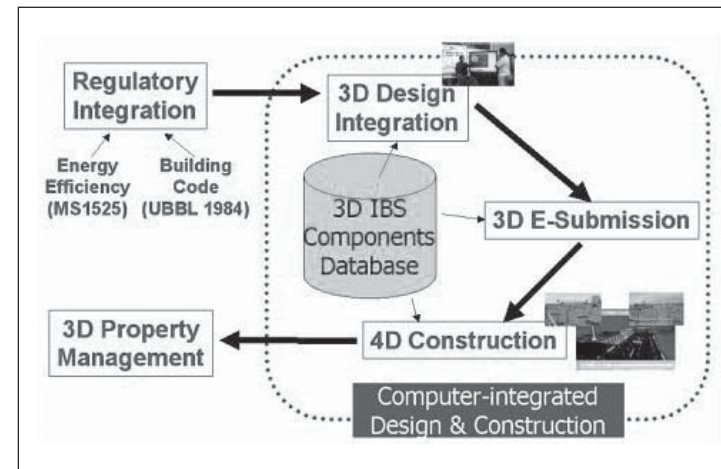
Regulatory Integration

Energy Efficiency (MS1525)

Building Code (UBBL 1984)

3D Design Integration

3D IBS Components Database

3D E-Submission

3D Property Management

4D Construction

Computer-integrated Design & Construction